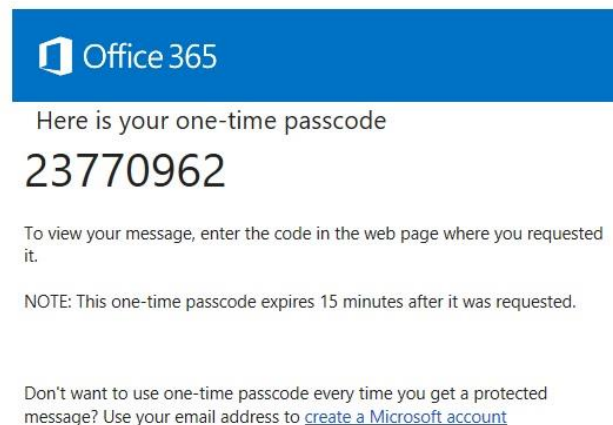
Office 365

Here is your one-time passcode

23770962

To view your message, enter the code in the web page where you requested it.

NOTE: This one-time passcode expires 15 minutes after it was requested.

Don't want to use one-time passcode every time you get a protected message? Use your email address to create a Microsoft account